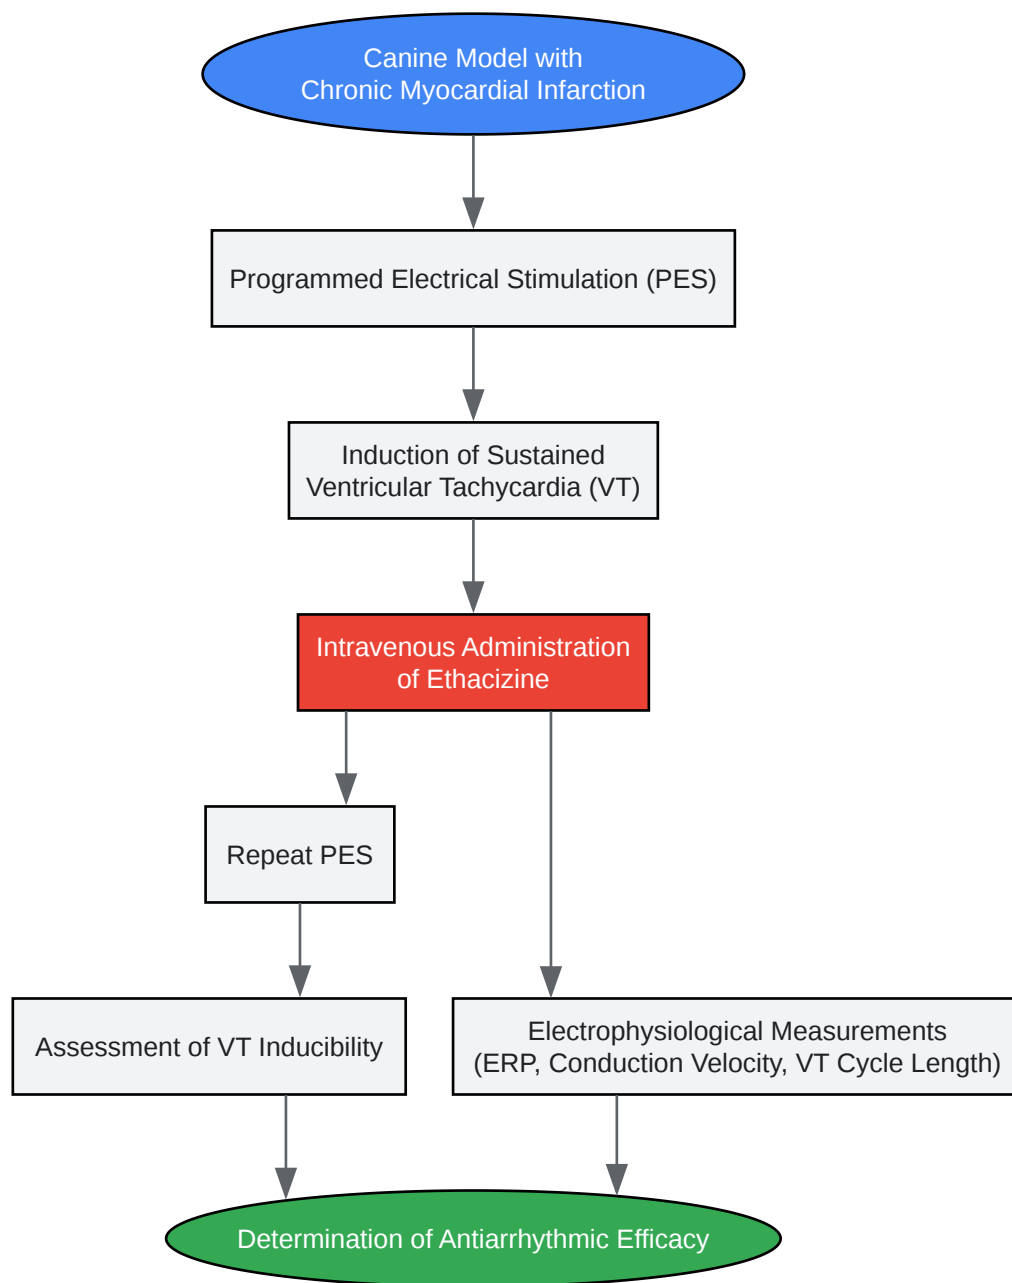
Canine Model with Chronic Myocardial Infarction

Programmed Electrical Stimulation (PES)

Induction of Sustained Ventricular Tachycardia (VT)

Intravenous Administration of Ethacizine

Repeat PES

Assessment of VT Inducibility

Electrophysiological Measurements (ERP, Conduction Velocity, VT Cycle Length)

Determination of Antiarrhythmic Efficacy